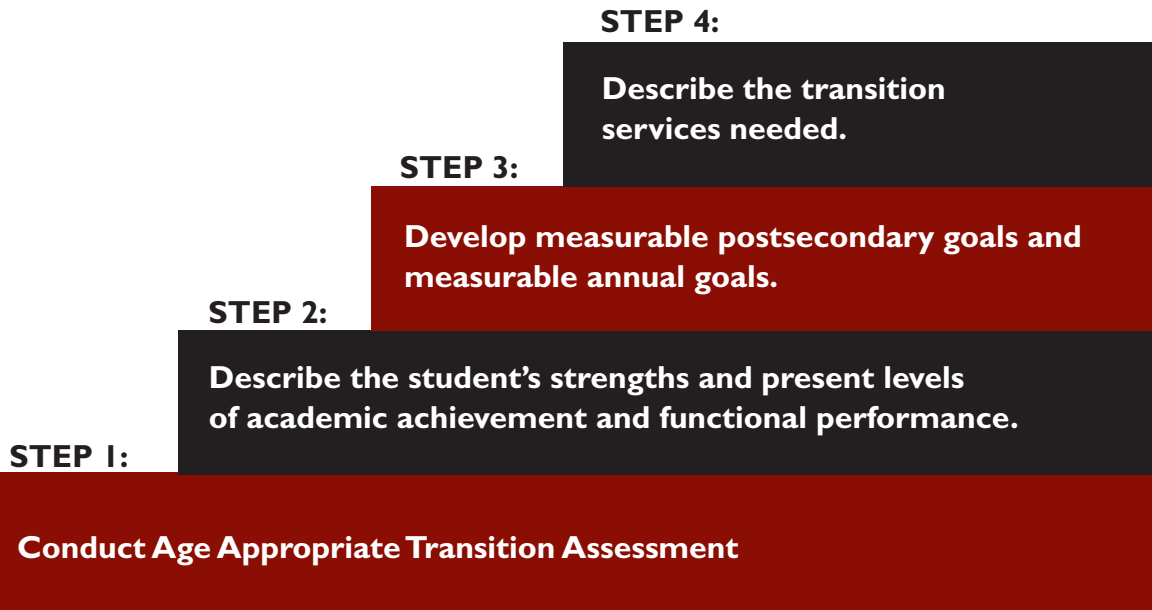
STEP 1:

Conduct Age Appropriate Transition Assessment

STEP 2:

Describe the student's strengths and present levels of academic achievement and functional performance.

STEP 3:

Develop measurable postsecondary goals and measurable annual goals.

STEP 4:

Describe the transition services needed.